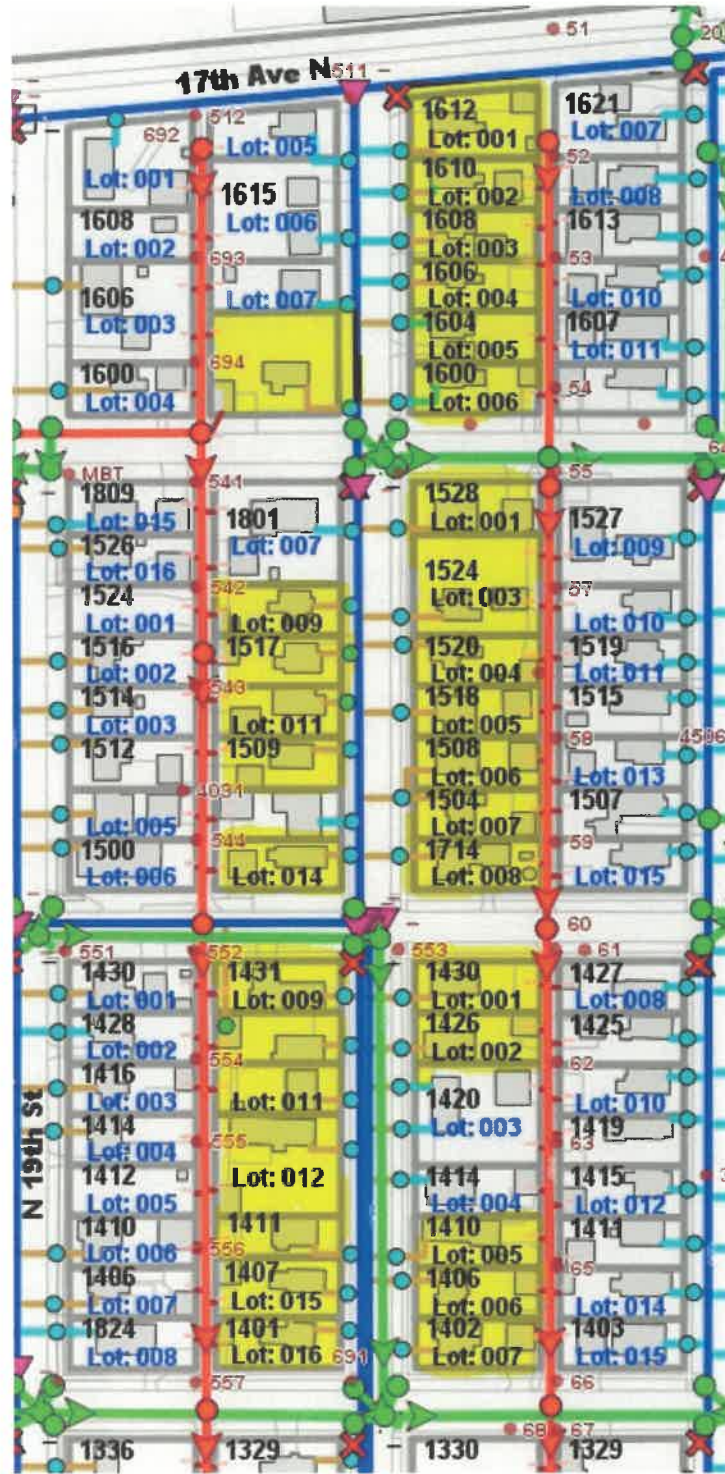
51
20
17th Ave N
511
512
692
Lot: 005
1612
Lot: 001
1621
Lot: 007
52
Lot: 001
1615
1610
Lot: 002
Lot: 008
1608
Lot: 002
Lot: 006
1608
Lot: 003
1613
693
53
1606
Lot: 004
Lot: 010
1606
Lot: 003
Lot: 007
1604
Lot: 005
1607
Lot: 011
694
1600
1600
Lot: 004
Lot: 006
54
MBT
541
55
1809
Lot: 015
1801
Lot: 007
1528
Lot: 001
1527
Lot: 009
1526
Lot: 016
1524
Lot: 003
542
57
1524
Lot: 001
Lot: 009
Lot: 010
1516
Lot: 002
1517
1520
Lot: 004
1519
Lot: 011
543
1514
Lot: 003
Lot: 011
1518
Lot: 005
1515
1512
1509
58
4506
1508
Lot: 006
Lot: 013
4031
1504
Lot: 007
1507
Lot: 005
544
59
1500
Lot: 006
Lot: 014
1714
Lot: 008
Lot: 015
60
551
552
553
61
1430
Lot: 001
1431
Lot: 009
1430
Lot: 001
1427
Lot: 008
1428
Lot: 002
1426
Lot: 002
1425
554
62
1416
Lot: 003
Lot: 011
1420
Lot: 003
Lot: 010
1414
Lot: 004
555
63
1419
N 19th St
Lot: 012
1414
Lot: 004
1415
Lot: 012
1412
Lot: 005
1411
1410
Lot: 005
1411
1410
Lot: 006
556
65
1406
Lot: 007
1407
Lot: 015
1406
Lot: 006
Lot: 014
1824
Lot: 008
1401
Lot: 016
691
1402
Lot: 007
1403
Lot: 015
557
66
68
67
1336
1329
1330
1329